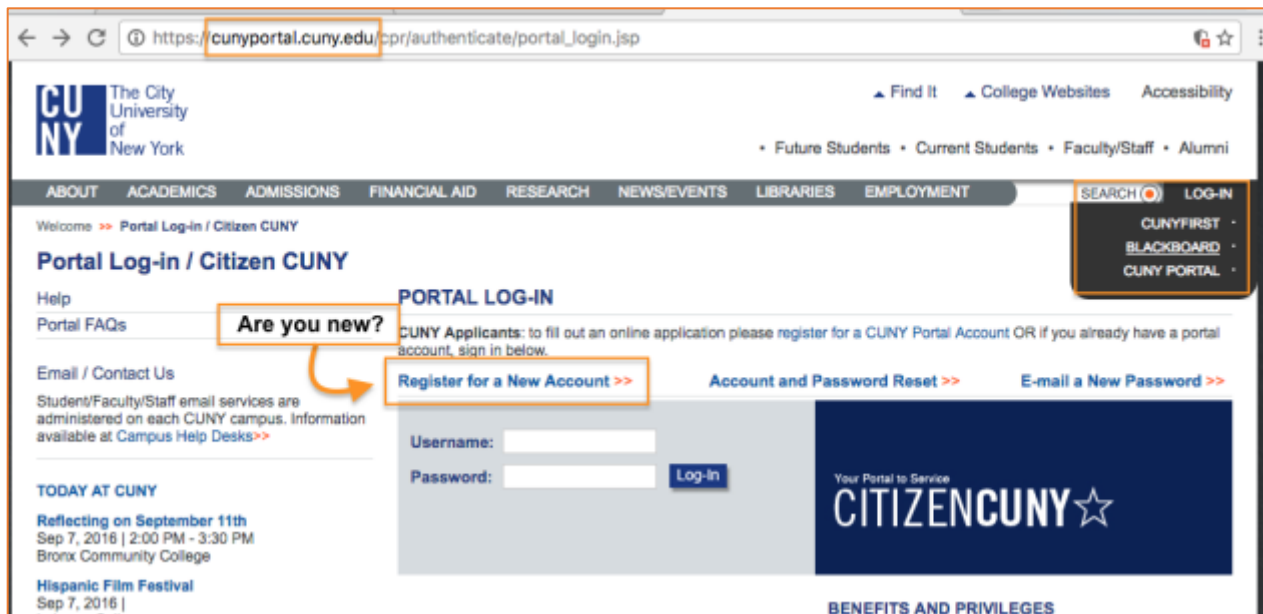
https://cunyportal.cuny.edu/cpr/authenticate/portal_login.jsp

CU NY The City University of New York

Find It College Websites Accessibility

• Future Students • Current Students • Faculty/Staff • Alumni

ABOUT ACADEMICS ADMISSIONS FINANCIAL AID RESEARCH NEWS/EVENTS LIBRARIES EMPLOYMENT SEARCH LOG-IN

CUNYFIRST
BLACKBOARD
CUNY PORTAL

Welcome >> Portal Log-in / Citizen CUNY

Portal Log-in / Citizen CUNY

Help
Portal FAQs

Are you new?

Email / Contact Us

Student/Faculty/Staff email services are administered on each CUNY campus. Information available at Campus Help Desks>>

TODAY AT CUNY

Reflecting on September 11th
Sep 7, 2016 | 2:00 PM - 3:30 PM
Bronx Community College

Hispanic Film Festival
Sep 7, 2016 |

PORTAL LOG-IN

CUNY Applicants: to fill out an online application please register for a CUNY Portal Account OR if you already have a portal account, sign in below.

Register for a New Account >> Account and Password Reset >> E-mail a New Password >>

Username:
Password:
Log-In

Your Portal to Service
CITIZENCUNY☆

BENEFITS AND PRIVILEGES